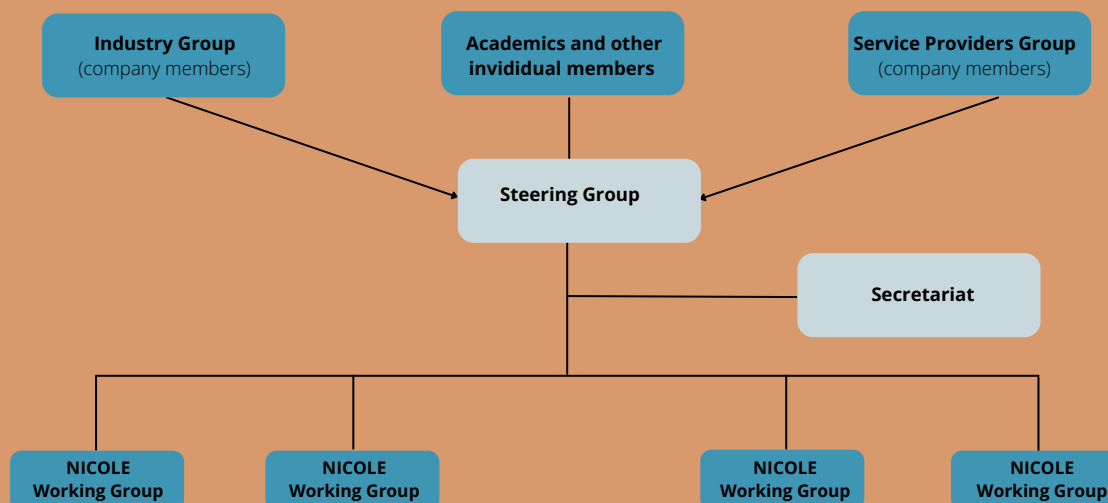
Industry Group
(company members)

Academics and other invidividual members

Service Providers Group
(company members)

Steering Group

Secretariat

NICOLE
Working Group

NICOLE
Working Group

NICOLE
Working Group

NICOLE
Working Group